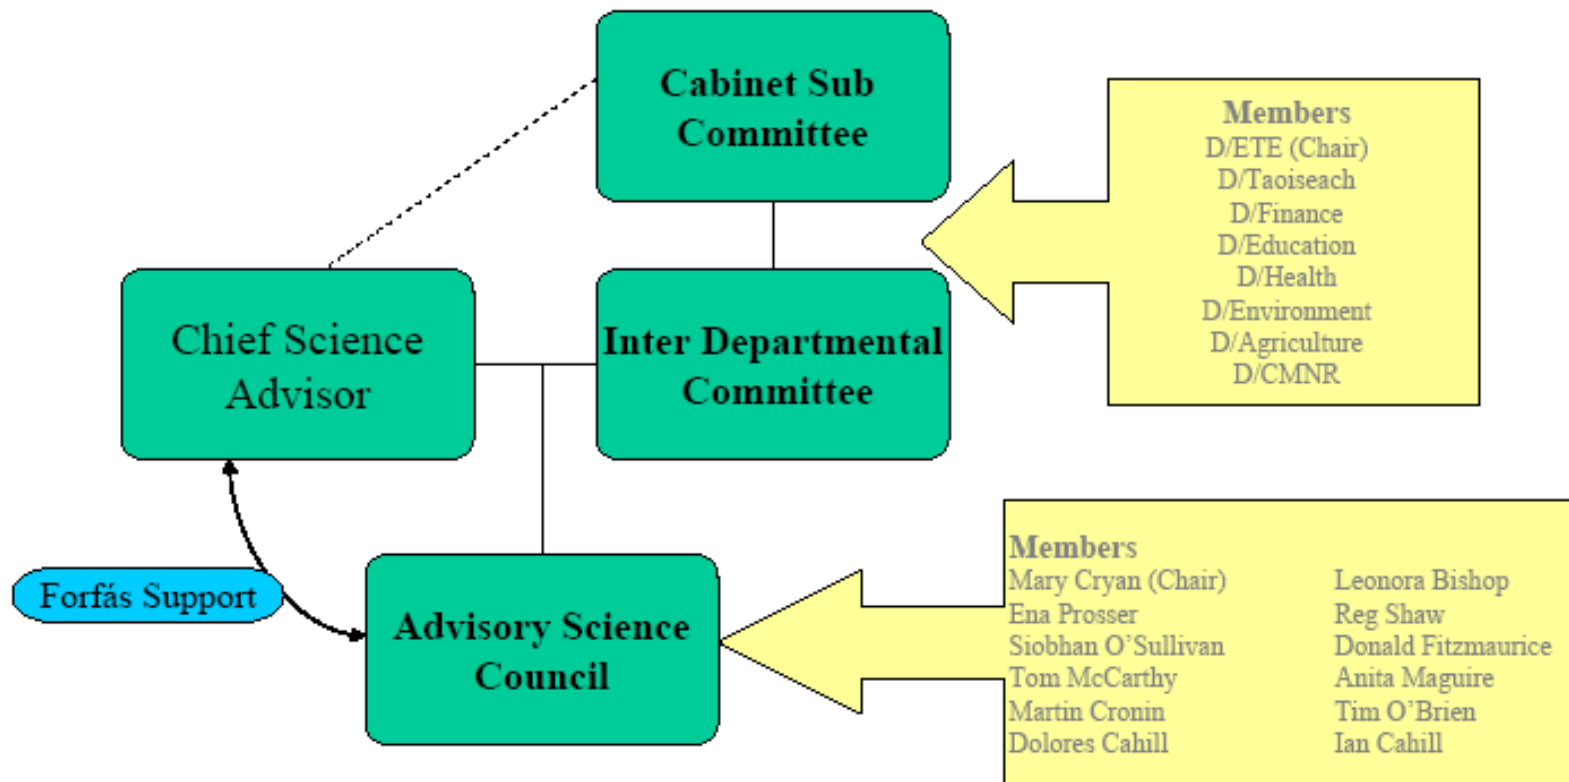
Cabinet Sub Committee

Members
D/ETE (Chair)
D/Taoiseach
D/Finance
D/Education
D/Health
D/Environment
D/Agriculture
D/CMNR

Chief Science Advisor

Inter Departmental Committee

Forfás Support

Advisory Science Council

Members
Mary Cryan (Chair)
Ena Prosser
Siobhan O'Sullivan
Tom McCarthy
Martin Cronin
Dolores Cahill

Leonora Bishop
Reg Shaw
Donald Fitzmaurice
Anita Maguire
Tim O'Brien
Ian Cahill